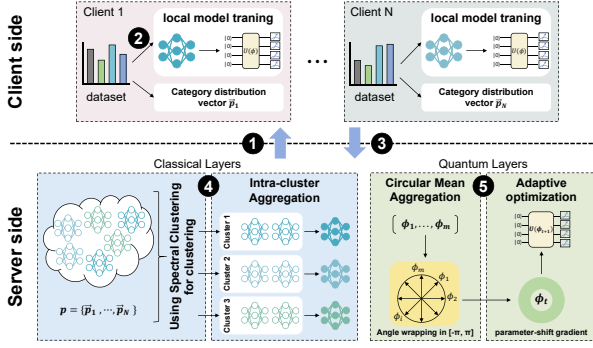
Client side

Client 1

local model traning

2

$U(\phi)$

dataset

Category distribution vector $\vec{p}_1$

...

Client N

local model traning

$U(\phi)$

dataset

Category distribution vector $\vec{p}_N$

1

3

Server side

Classical Layers

Quantum Layers

4

Intra-cluster Aggregation

Using Spectral Clustering for clustering

Cluster 1

Cluster 2

Cluster 3

$p = \{\vec{p}_1, \cdots, \vec{p}_N\}$

Circular Mean Aggregation

$\{\phi_1, \dots, \phi_m\}$

$\phi_m$

$\phi_1$

$\phi_2$

$\phi_i$

Angle wrapping in $[-\pi, \pi]$

5

Adaptive optimization

$U(\phi_{t+1})$

$\phi_t$

parameter-shift gradient